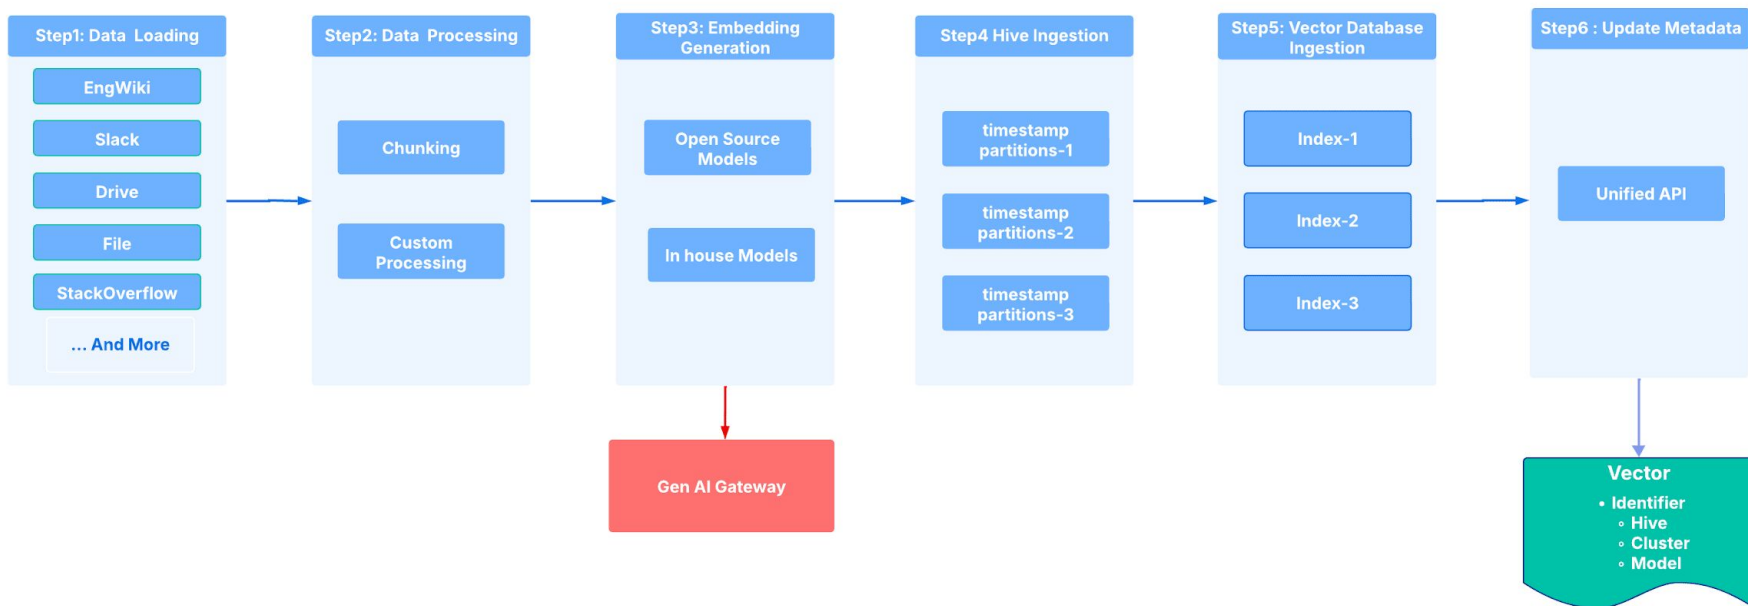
Step1: Data Loading

EngWiki

Slack

Drive

File

StackOverflow

... And More

Step2: Data Processing

Chunking

Custom Processing

Step3: Embedding Generation

Open Source Models

In house Models

Gen AI Gateway

Step4 Hive Ingestion

timestamp partitions-1

timestamp partitions-2

timestamp partitions-3

Step5: Vector Database Ingestion

Index-1

Index-2

Index-3

Step6 : Update Metadata

Unified API

Vector

- Identifier
  - Hive
  - Cluster
  - Model